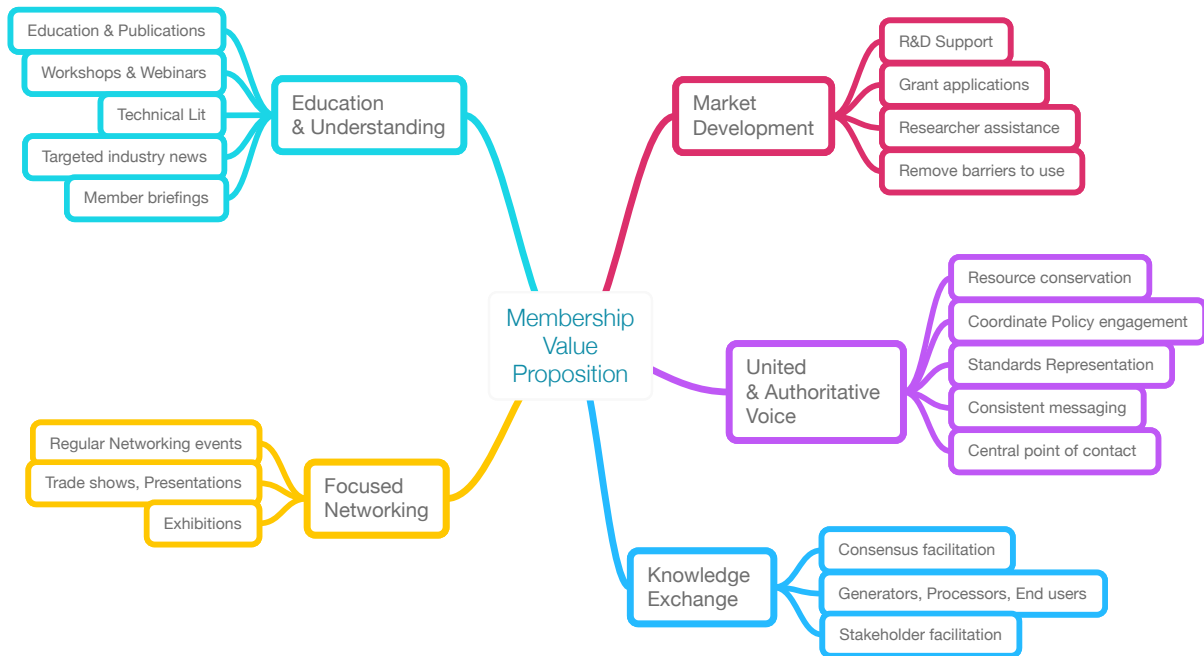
Membership Value Proposition

Education & Understanding

Education & Publications

Workshops & Webinars

Technical Lit

Targeted industry news

Member briefings

Market Development

R&D Support

Grant applications

Researcher assistance

Remove barriers to use

United & Authoritative Voice

Resource conservation

Coordinate Policy engagement

Standards Representation

Consistent messaging

Central point of contact

Focused Networking

Regular Networking events

Trade shows, Presentations

Exhibitions

Knowledge Exchange

Consensus facilitation

Generators, Processors, End users

Stakeholder facilitation